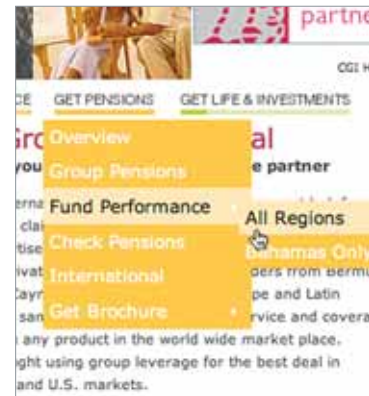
partne

CGI H

CE GET PENSIONS GET LIFE & INVESTMENTS

Gro al

you e partner

Overview
Group Pensions
Fund Performance
Check Pensions
International
Get Brochure

All Regions
Bahamas Only

erna
clai
rtise
ivat ders from Bermu
Cayn pe and Latin
sam rvice and covera
any product in the world wide market place.
ght using group leverage for the best deal in
and U.S. markets.